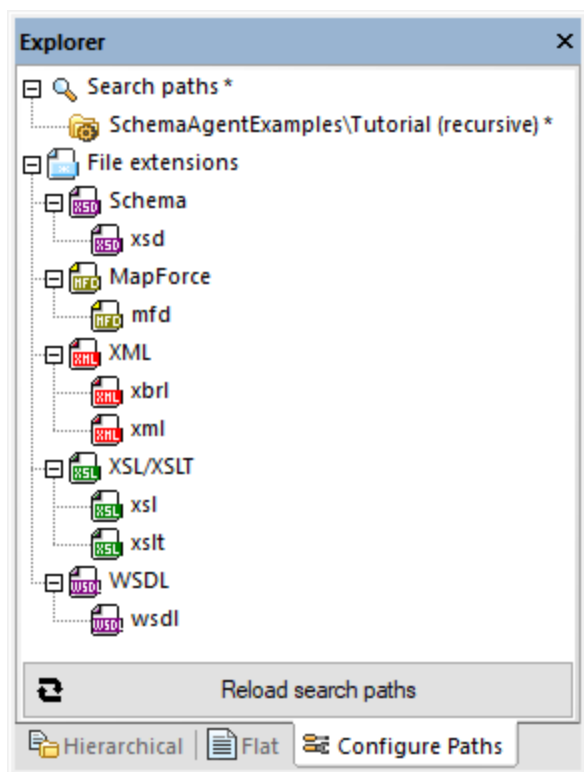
Explorer ×

Search paths *

SchemaAgentExamples\Tutorial (recursive) *

File extensions

XSD Schema

XSD xsd

MFD MapForce

MFD mfd

XML XML

XML xbrl

XML xml

XSL XSL/XSLT

XSL xsl

XSL xslt

WSDL WSDL

WSDL wsdl

Reload search paths

Hierarchical | Flat | Configure Paths